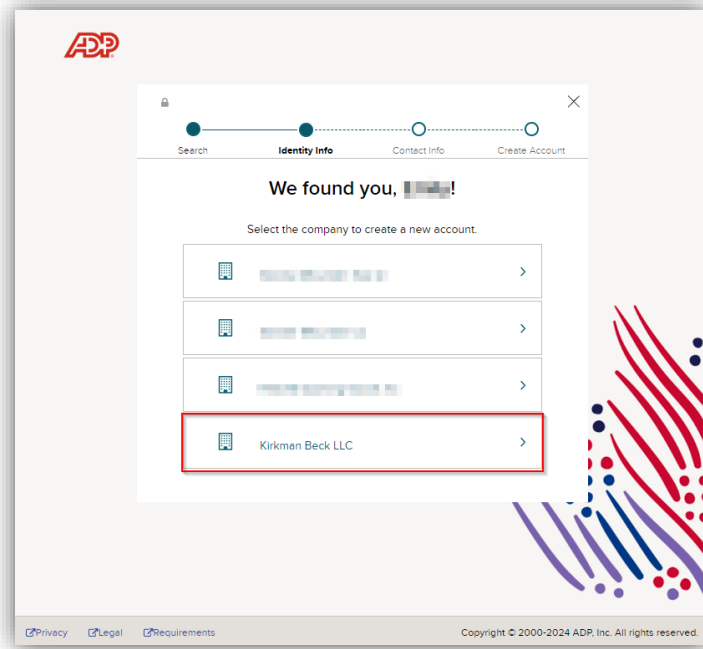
ADP

Search
Identity Info
Contact Info
Create Account

We found you, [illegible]!

Select the company to create a new account.

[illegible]

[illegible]

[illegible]

Kirkman Beck LLC

Privacy Legal Requirements

Copyright © 2000-2024 ADP, Inc. All rights reserved.